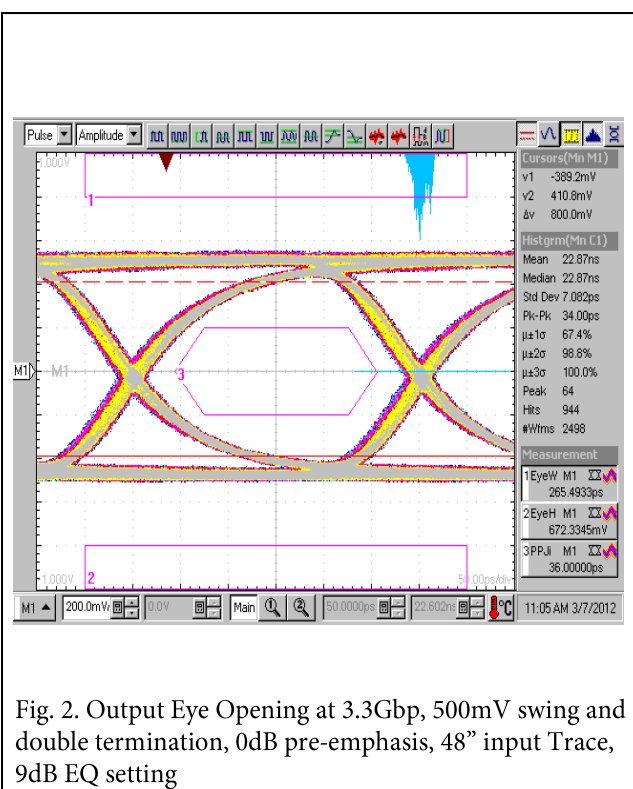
Pulse Amplitude

1.000V

1

M1

M1

3

-1.000V 2

50.00ps/div

Cursors(Mn M1)
v1 -389.2mV
v2 410.8mV
Δv 800.0mV

Histgrm(Mn C1)
Mean 22.87ns
Median 22.87ns
Std Dev 7.082ps
Pk-Pk 34.00ps
μ±1σ 67.4%
μ±2σ 98.8%
μ±3σ 100.0%
Peak 64
Hits 944
#Wfms 2498

Measurement
1 EyeW M1
265.4933ps
2 EyeH M1
672.3345mV
3 PPJi M1
36.00000ps

M1 200.0mV 0.0V Main 50.0000ps 22.602ns °C 11:05 AM 3/7/2012

Fig. 2. Output Eye Opening at 3.3Gbp, 500mV swing and double termination, 0dB pre-emphasis, 48” input Trace, 9dB EQ setting